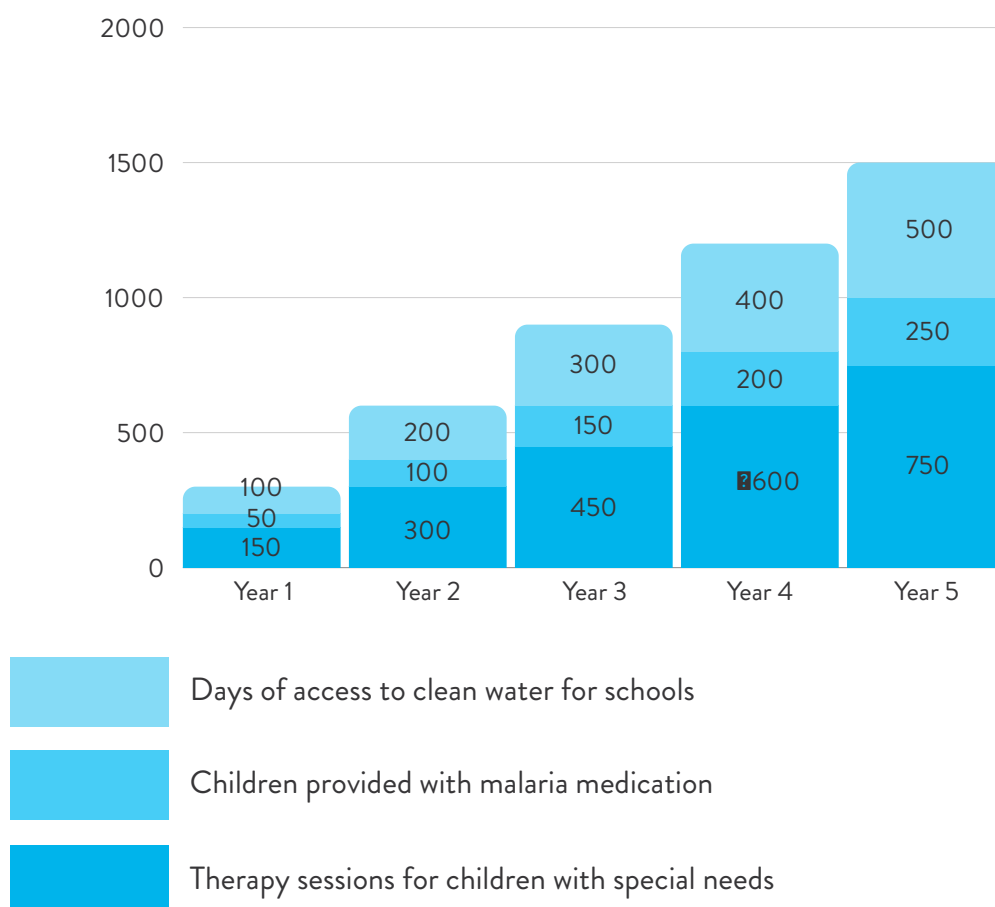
2000
1500
1000
500
0

100
50
150
Year 1

200
100
300
Year 2

300
150
450
Year 3

400
200
600
Year 4

500
250
750
Year 5

Days of access to clean water for schools

Children provided with malaria medication

Therapy sessions for children with special needs